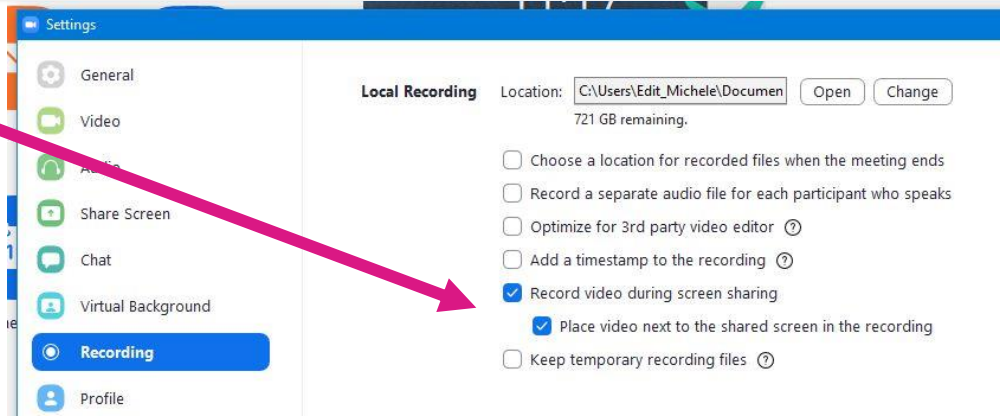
Settings

General
Video
Au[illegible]
Share Screen
Chat
Virtual Background
Recording
Profile

Local Recording
Location: C:\Users\Edit_Michele\Documen Open Change
721 GB remaining.

Choose a location for recorded files when the meeting ends
Record a separate audio file for each participant who speaks
Optimize for 3rd party video editor
Add a timestamp to the recording
Record video during screen sharing
Place video next to the shared screen in the recording
Keep temporary recording files